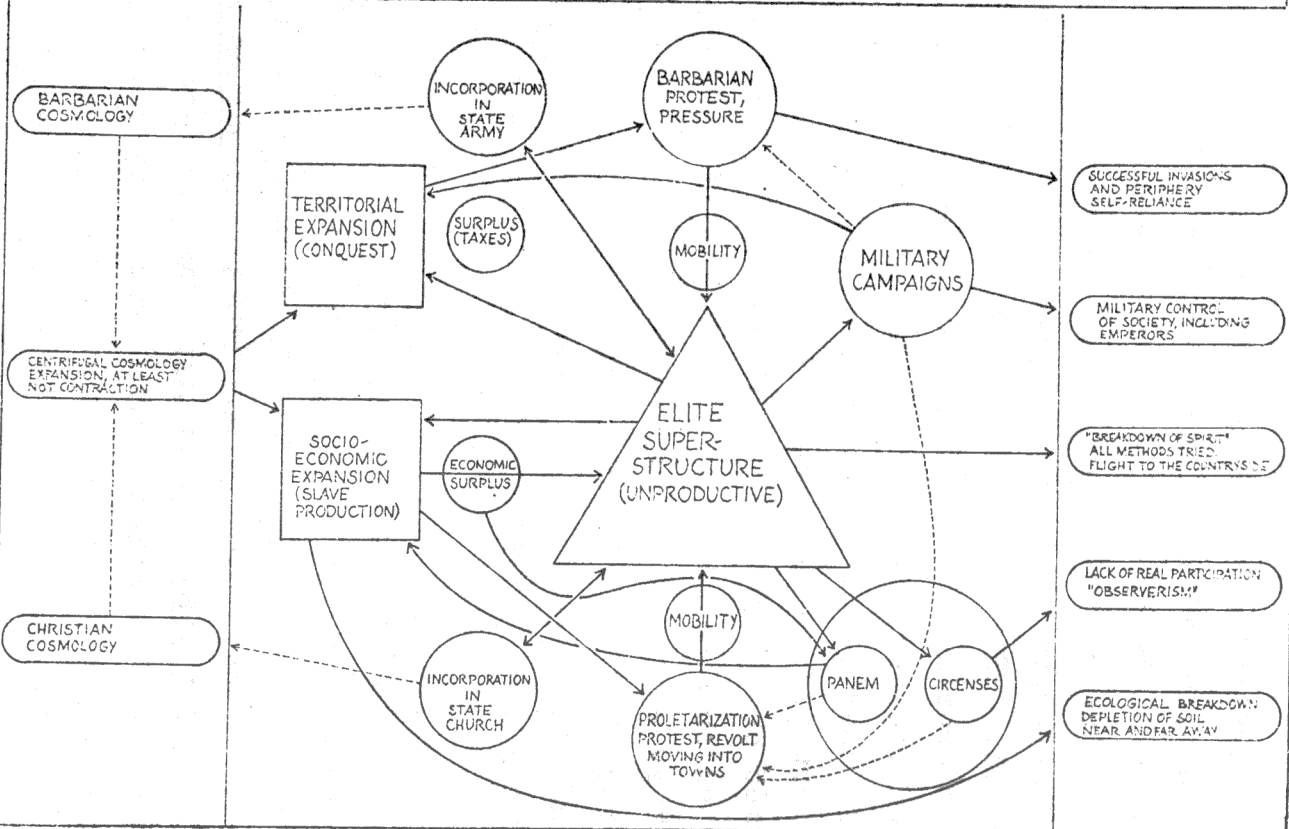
BARBARIAN COSMOLOGY

CENTRIFUGAL COSMOLOGY EXPANSION, AT LEAST NOT CONTRACTION

CHRISTIAN COSMOLOGY

INCORPORATION IN STATE ARMY

BARBARIAN PROTEST, PRESSURE

TERRITORIAL EXPANSION (CONQUEST)

SURPLUS (TAXES)

MOBILITY

MILITARY CAMPAIGNS

ELITE SUPER-STRUCTURE (UNPRODUCTIVE)

SOCIO-ECONOMIC EXPANSION (SLAVE PRODUCTION)

ECONOMIC SURPLUS

MOBILITY

INCORPORATION IN STATE CHURCH

PROLETARIZATION PROTEST, REVOLT MOVING INTO TOWNS

PANEM

CIRCENSES

SUCCESSFUL INVASIONS AND PERIPHERY SELF-RELIANCE

MILITARY CONTROL OF SOCIETY, INCLUDING EMPERORS

"BREAKDOWN OF SPIRIT" ALL METHODS TRIED FLIGHT TO THE COUNTRYSIDE

LACK OF REAL PARTICIPATION "OBSERVERISM"

ECOLOGICAL BREAKDOWN DEPLETION OF SOIL NEAR AND FAR AWAY